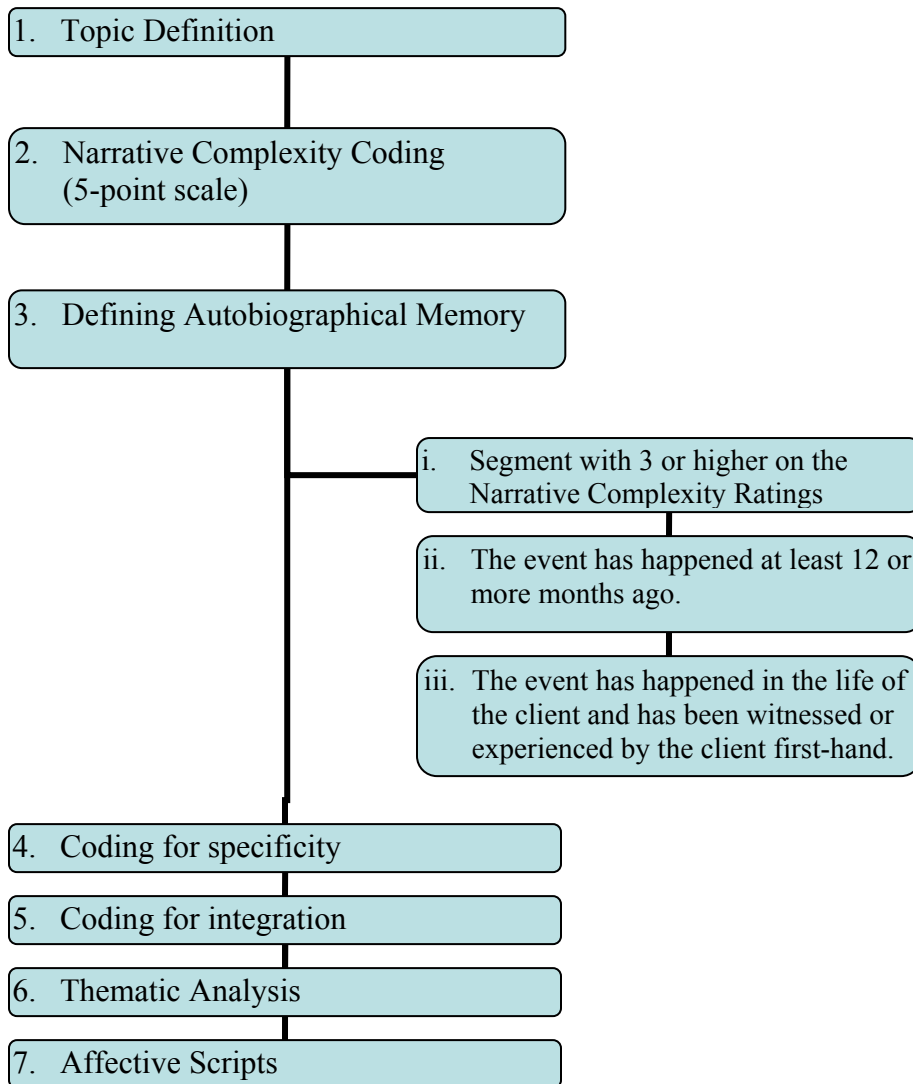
1. Topic Definition

2. Narrative Complexity Coding (5-point scale)

3. Defining Autobiographical Memory

i. Segment with 3 or higher on the Narrative Complexity Ratings

ii. The event has happened at least 12 or more months ago.

iii. The event has happened in the life of the client and has been witnessed or experienced by the client first-hand.

4. Coding for specificity

5. Coding for integration

6. Thematic Analysis

7. Affective Scripts